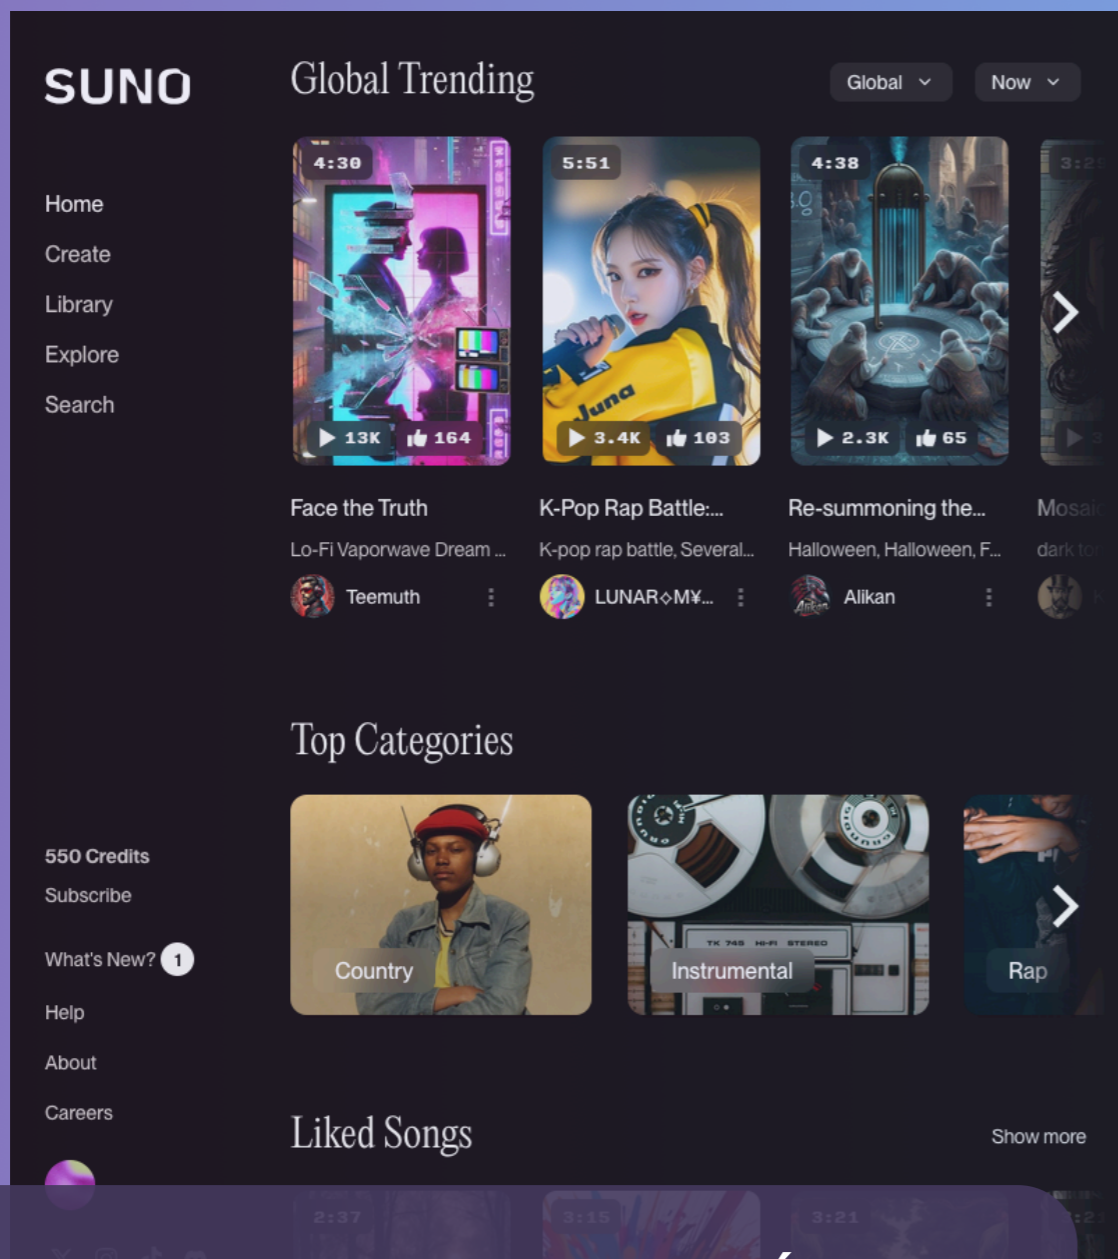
SUNO

Home
Create
Library
Explore
Search

Global Trending

Global
Now

4:30
13K
164
Face the Truth
Lo-Fi Vaporwave Dream ...
Teemuth

5:51
Juna
3.4K
103
K-Pop Rap Battle:...
K-pop rap battle, Several...
LUNAR◇M¥...

4:38
2.3K
65
Re-summoning the...
Halloween, Halloween, F...
Alikan

3:2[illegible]
Mosai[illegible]
dark to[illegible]

Top Categories

Country
Instrumental
Rap

550 Credits
Subscribe
What's New? 1
Help
About
Careers

Liked Songs
Show more

2:37
3:15
3:21